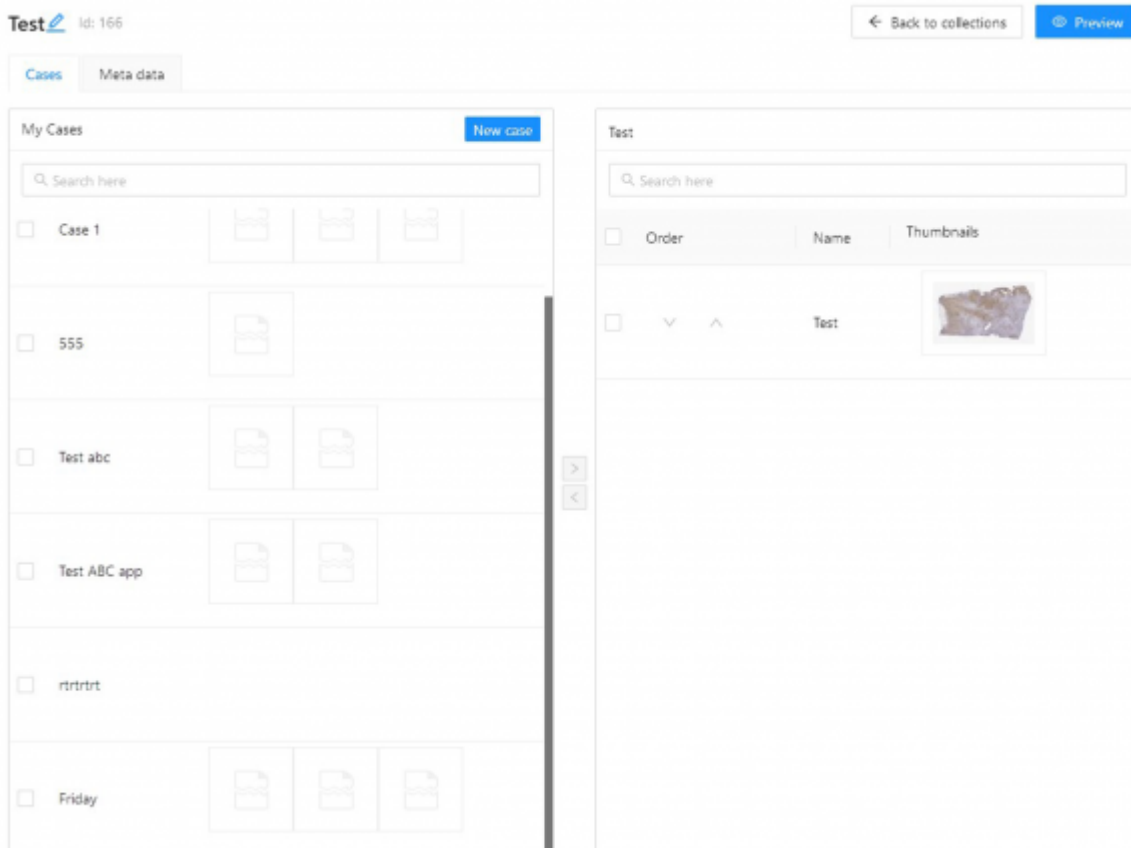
Test Id: 166

← Back to collections

Preview

Cases

Meta data

My Cases

New case

Search here

Case 1

555

Test abc

Test ABC app

rtrtrtrt

Friday

>

<

Test

Search here

| Order | Name | Thumbnails |
|---|---|---|
| ∨ ∧ | Test | |